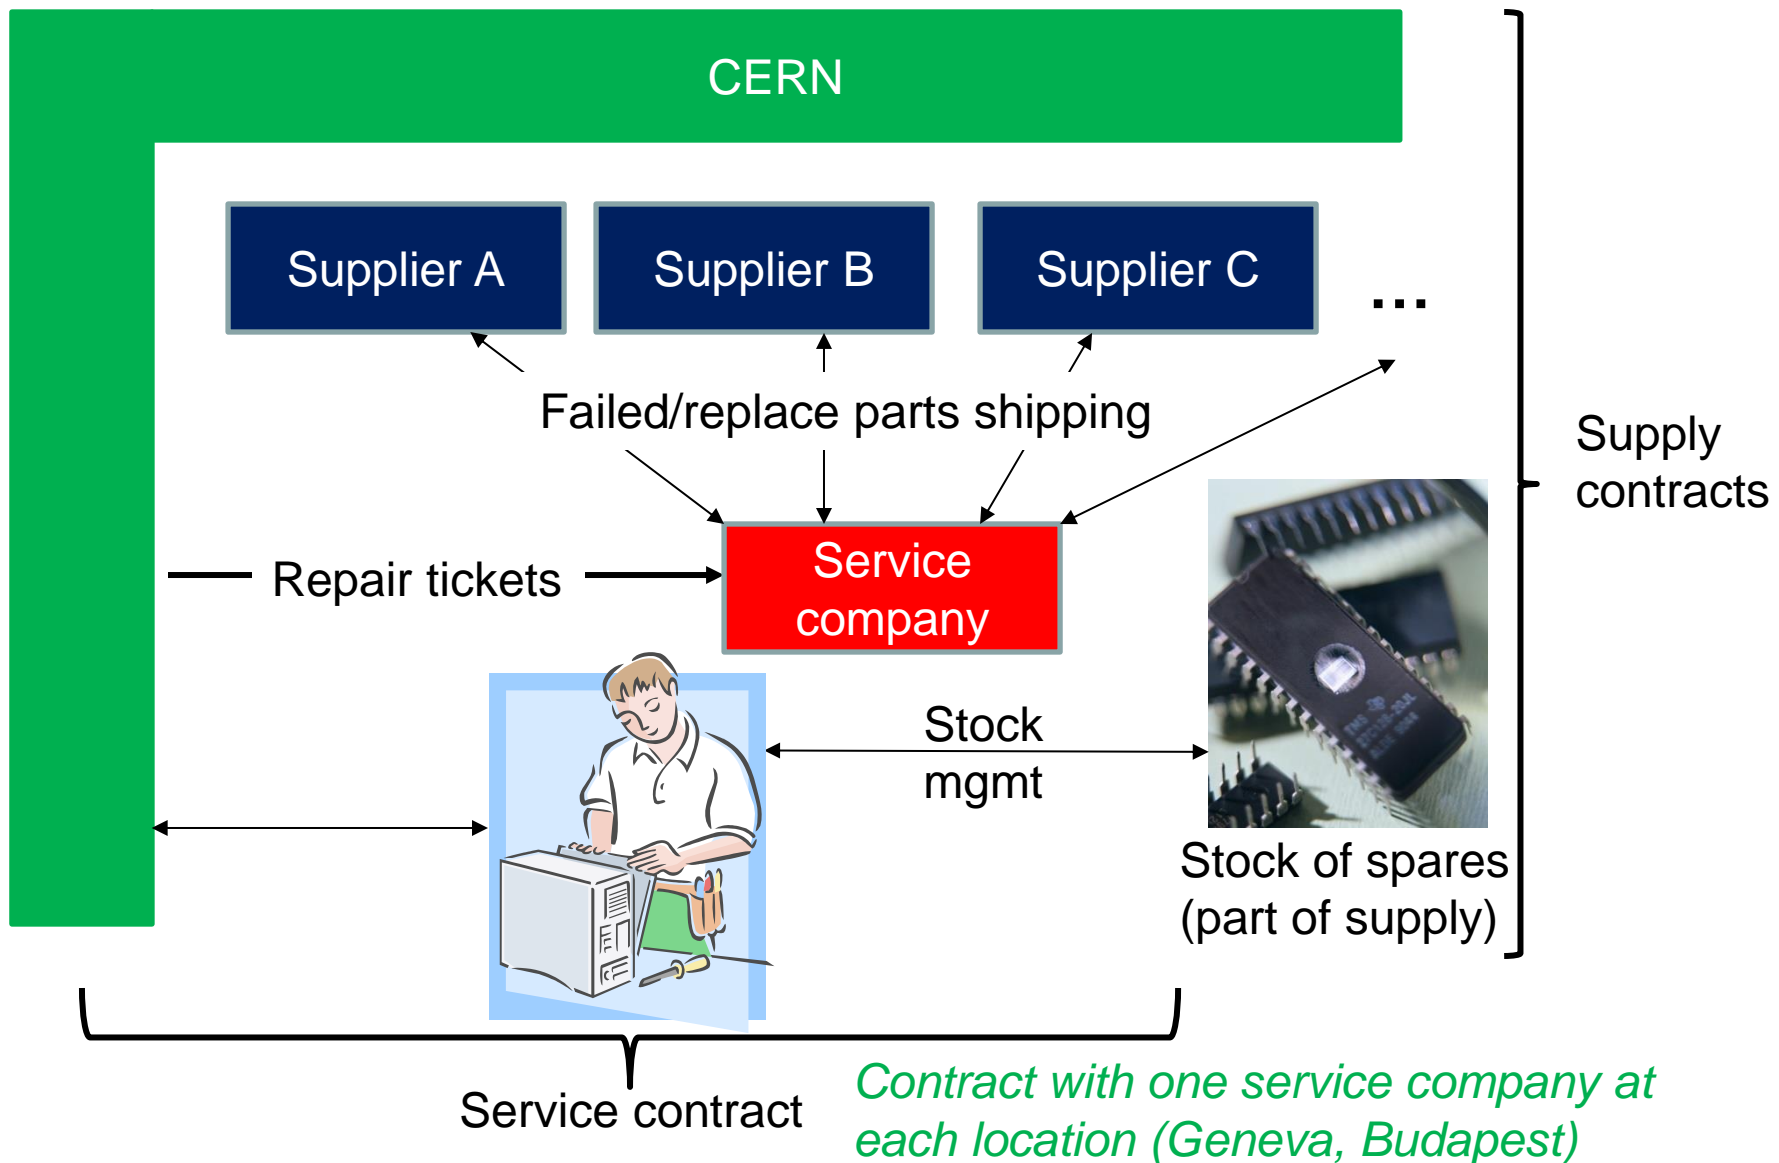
CERN

Supplier A

Supplier B

Supplier C

...

Failed/replace parts shipping

Supply contracts

Repair tickets

Service company

Stock mgmt

Stock of spares (part of supply)

Service contract

Contract with one service company at each location (Geneva, Budapest)